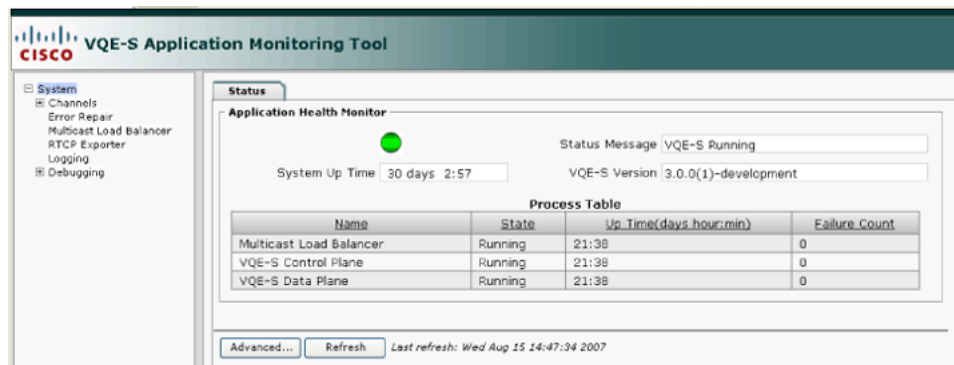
CISCO VQE-S Application Monitoring Tool

⊟ System
⊞ Channels
Error Repair
Multicast Load Balancer
RTCP Exporter
Logging
⊞ Debugging

Status

Application Health Monitor

Status Message VQE-S Running

System Up Time 30 days 2:57

VQE-S Version 3.0.0(1)-development

Process Table

| Name | State | Up Time(days hour:min) | Failure Count |
|---|---|---|---|
| Multicast Load Balancer | Running | 21:38 | 0 |
| VQE-S Control Plane | Running | 21:38 | 0 |
| VQE-S Data Plane | Running | 21:38 | 0 |

Advanced... Refresh Last refresh: Wed Aug 15 14:47:34 2007